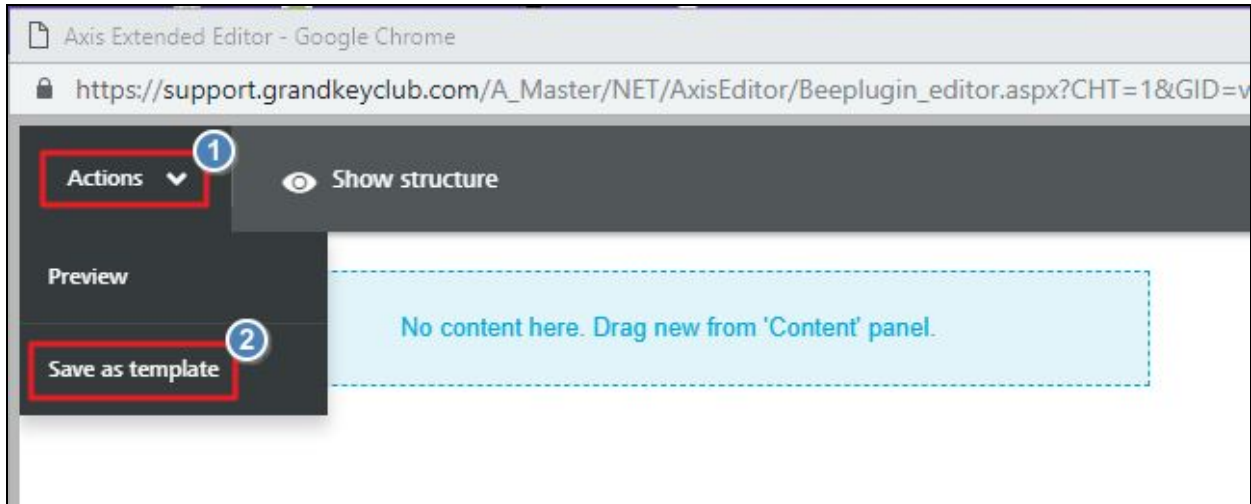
Axis Extended Editor - Google Chrome

https://support.grandkeyclub.com/A_Master/NET/AxisEditor/Beeplugin_editor.aspx?CHT=1&GID=v

Actions 1

Show structure

Preview

2

Save as template

No content here. Drag new from 'Content' panel.